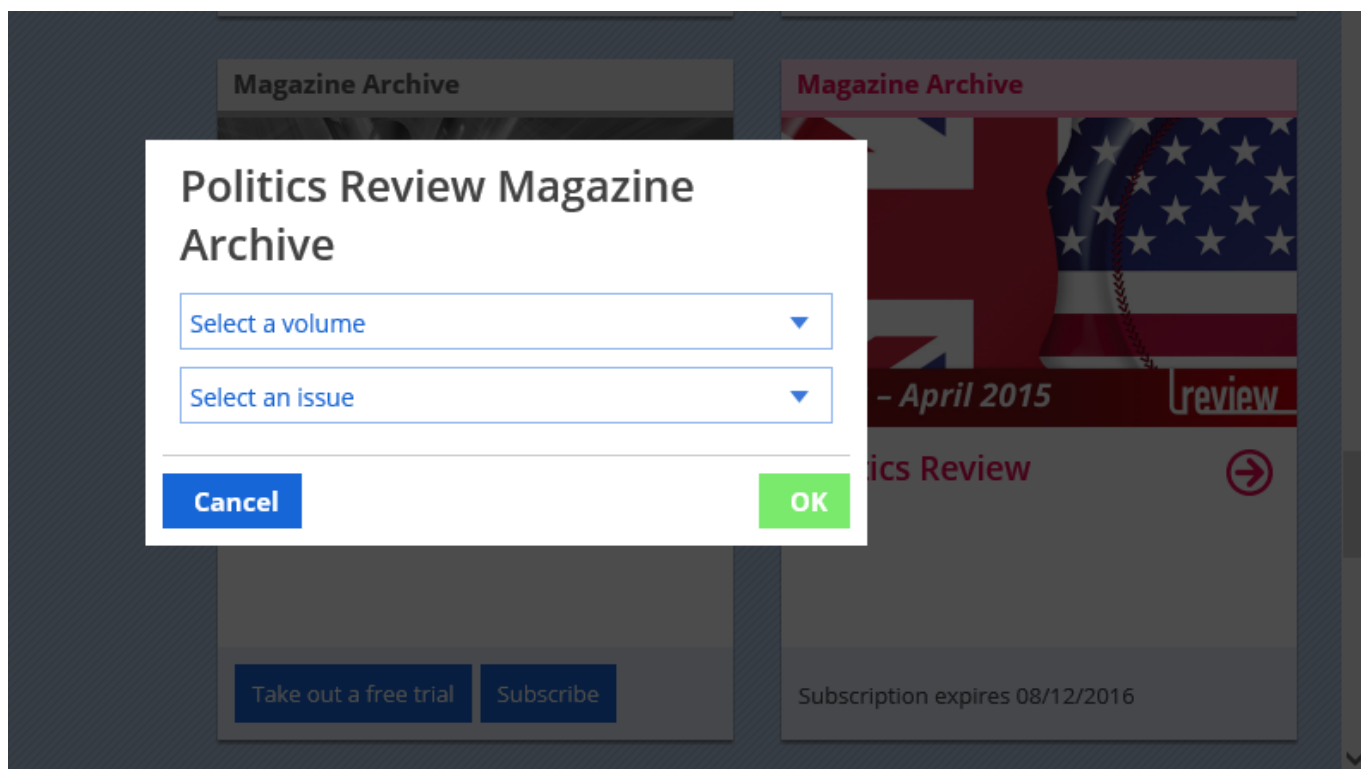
Magazine Archive

Magazine Archive

Politics Review Magazine Archive

Select a volume

Select an issue

Cancel

OK

– April 2015

review

tics Review

Take out a free trial

Subscribe

Subscription expires 08/12/2016